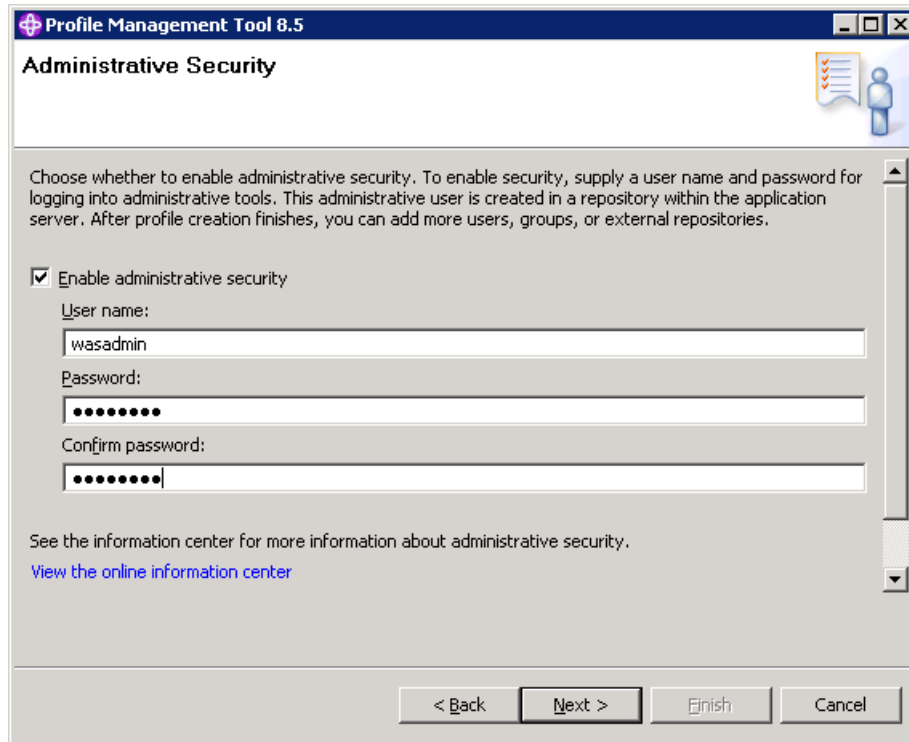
Profile Management Tool 8.5

Administrative Security

Choose whether to enable administrative security. To enable security, supply a user name and password for logging into administrative tools. This administrative user is created in a repository within the application server. After profile creation finishes, you can add more users, groups, or external repositories.

☑ Enable administrative security

User name:

wasadmin

Password:

••••••••

Confirm password:

••••••••

See the information center for more information about administrative security.

View the online information center

< Back | Next > | Finish | Cancel